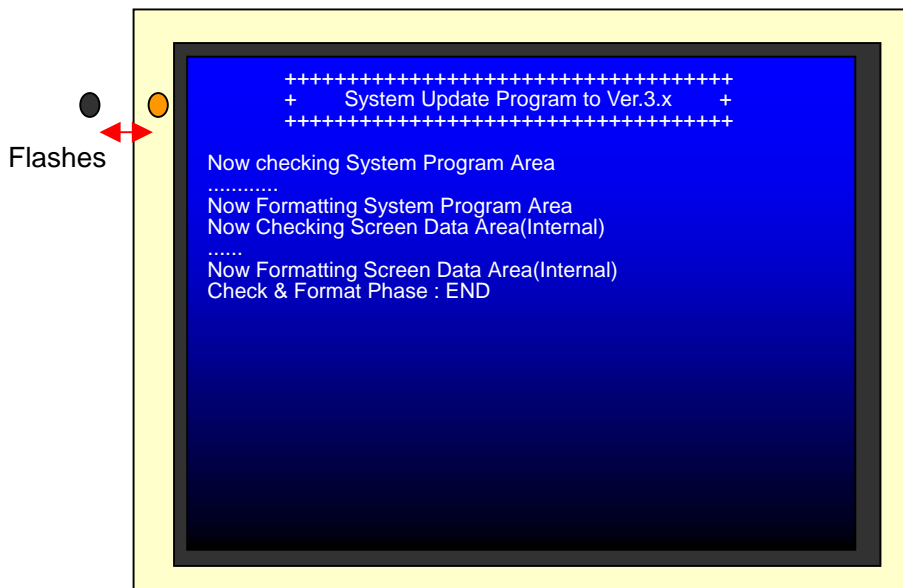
Flashes

++++++++++++++++++++++++++++++++++
+ System Update Program to Ver.3.x +
++++++++++++++++++++++++++++++++++

Now checking System Program Area
............
Now Formatting System Program Area
Now Checking Screen Data Area(Internal)
......
Now Formatting Screen Data Area(Internal)
Check & Format Phase : END